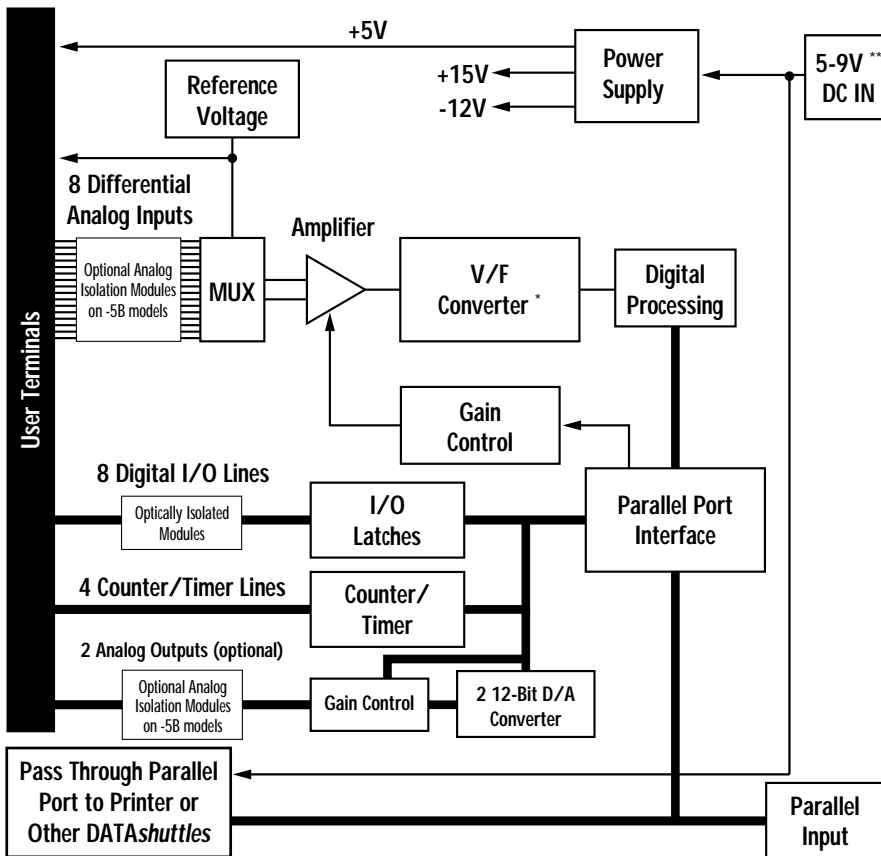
+5V

Power Supply

+15V

-12V

5-9V ** DC IN

Reference Voltage

8 Differential Analog Inputs

Amplifier

Optional Analog Isolation Modules on -5B models

MUX

V/F Converter *

Digital Processing

User Terminals

Gain Control

8 Digital I/O Lines

Optically Isolated Modules

I/O Latches

Parallel Port Interface

4 Counter/Timer Lines

Counter/ Timer

2 Analog Outputs (optional)

Optional Analog Isolation Modules on -5B models

Gain Control

2 12-Bit D/A Converter

Pass Through Parallel Port to Printer or Other DATA*shuttles*

Parallel Input